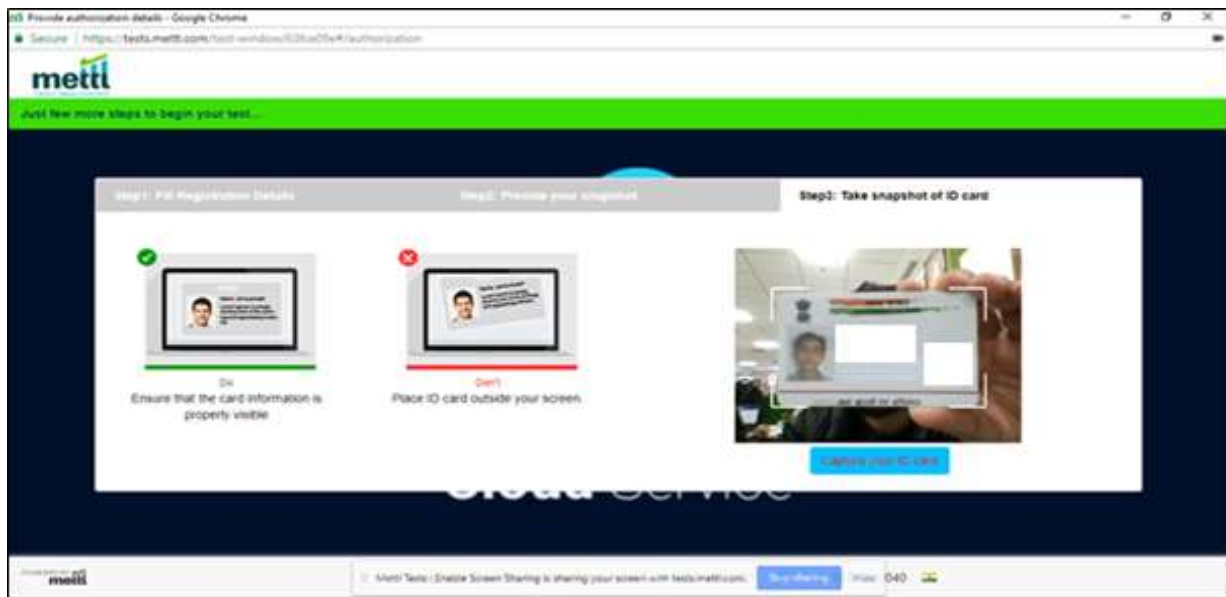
Provide authorization details - Google Chrome

Secure | https://tests.mettl.com/test-window/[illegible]/authorization

mettl

Just few more steps to begin your test...

Step1: Fill Registration Details

Step2: Provide your snapshot

Step3: Take snapshot of ID card

Do
Ensure that the card information is properly visible

Don't
Place ID card outside your screen.

Capture your ID card

Cloud Service

mettl

Mettl Tests : Enable Screen Sharing is sharing your screen with tests.mettl.com.

Stop sharing

Hide

040